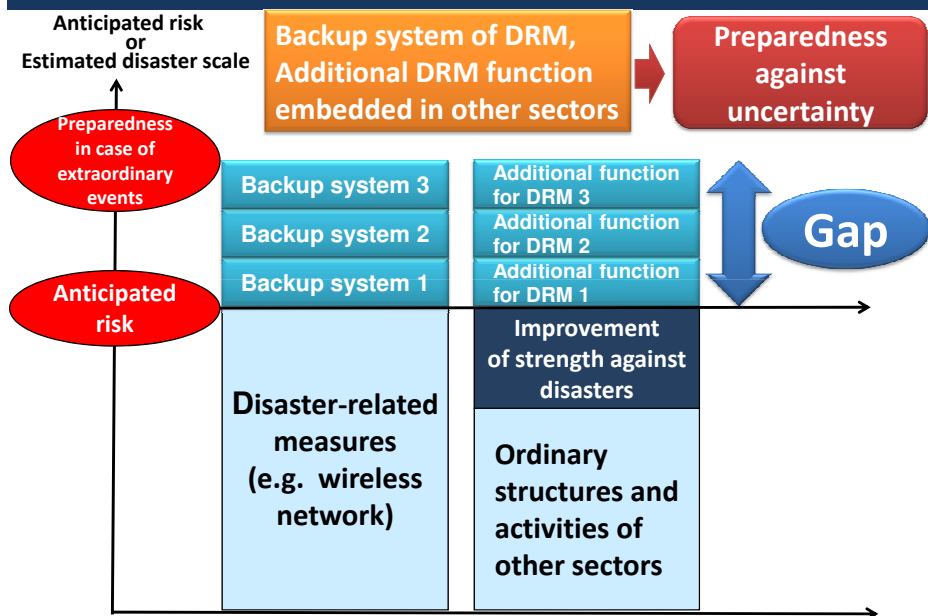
Anticipated risk
or
Estimated disaster scale

Backup system of DRM, Additional DRM function embedded in other sectors

Preparedness against uncertainty

Preparedness in case of extraordinary events

Backup system 3

Backup system 2

Backup system 1

Additional function for DRM 3

Additional function for DRM 2

Additional function for DRM 1

Gap

Anticipated risk

Improvement of strength against disasters

Disaster-related measures (e.g. wireless network)

Ordinary structures and activities of other sectors